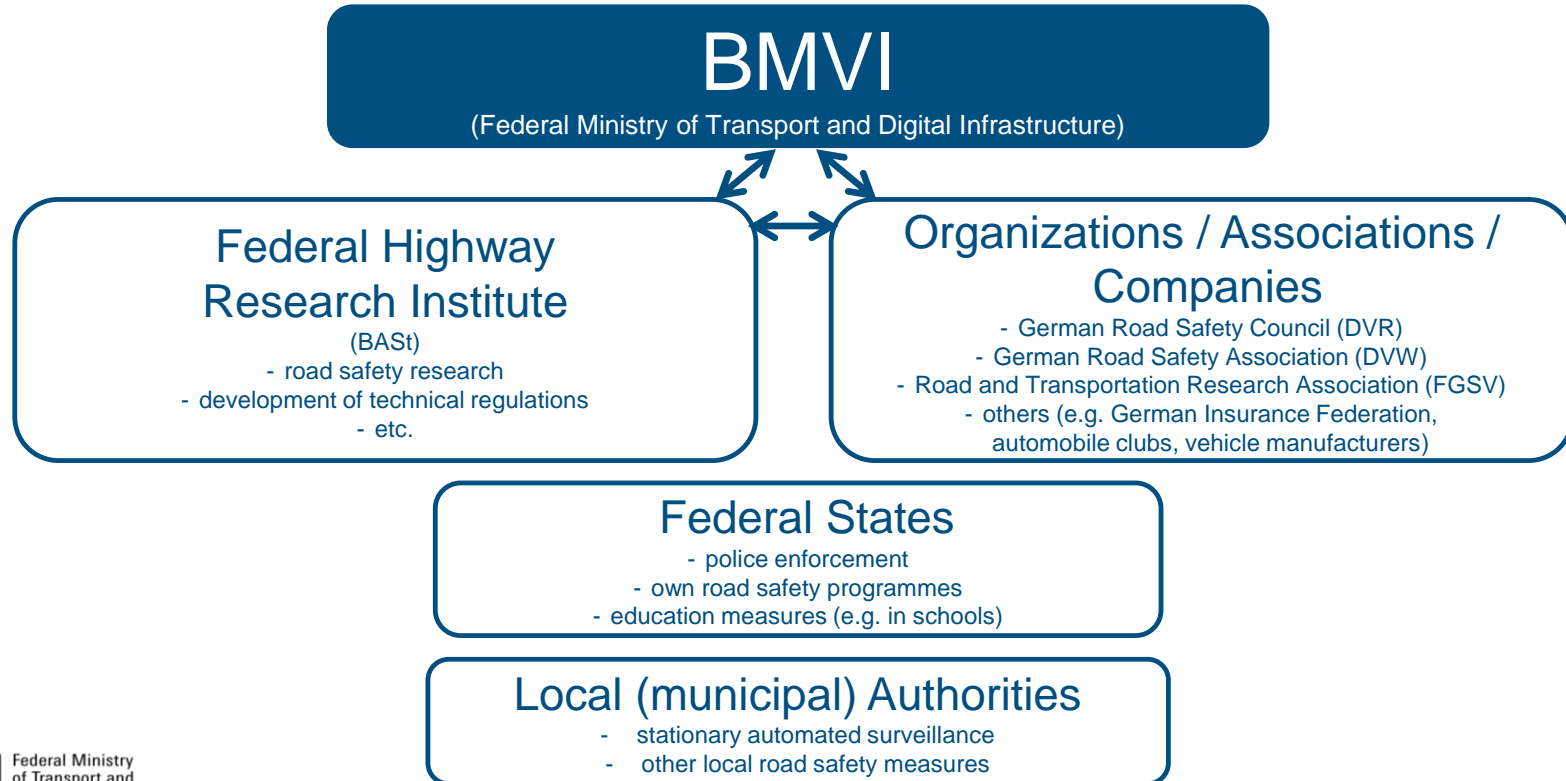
BMVI
(Federal Ministry of Transport and Digital Infrastructure)

Federal Highway Research Institute
(BASt)
- road safety research
- development of technical regulations
- etc.

Organizations / Associations / Companies
- German Road Safety Council (DVR)
- German Road Safety Association (DVW)
- Road and Transportation Research Association (FGSV)
- others (e.g. German Insurance Federation, automobile clubs, vehicle manufacturers)

Federal States
- police enforcement
- own road safety programmes
- education measures (e.g. in schools)

Local (municipal) Authorities
- stationary automated surveillance
- other local road safety measures

Federal Ministry of Transport and